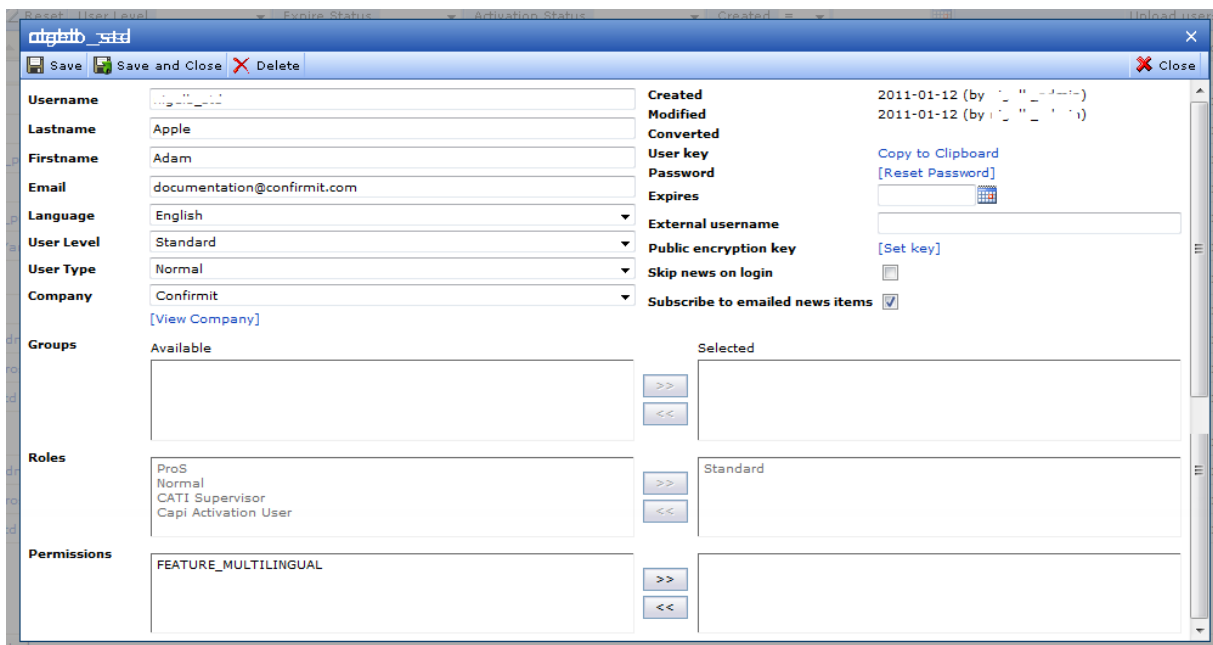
Reset User Level Expire Status Activation Status Created Upload user

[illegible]

Save Save and Close Delete Close

Username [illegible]
Lastname Apple
Firstname Adam
Email documentation@confirmit.com
Language English
User Level Standard
User Type Normal
Company Confirmit
[View Company]

Created 2011-01-12 (by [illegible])
Modified 2011-01-12 (by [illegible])
Converted
User key Copy to Clipboard
Password [Reset Password]
Expires
External username
Public encryption key [Set key]
Skip news on login
Subscribe to emailed news items

Groups
Available
Selected
>>
<<

Roles
ProS
Normal
CATI Supervisor
Capi Activation User
>>
<<
Standard

Permissions
FEATURE_MULTILINGUAL
>>
<<